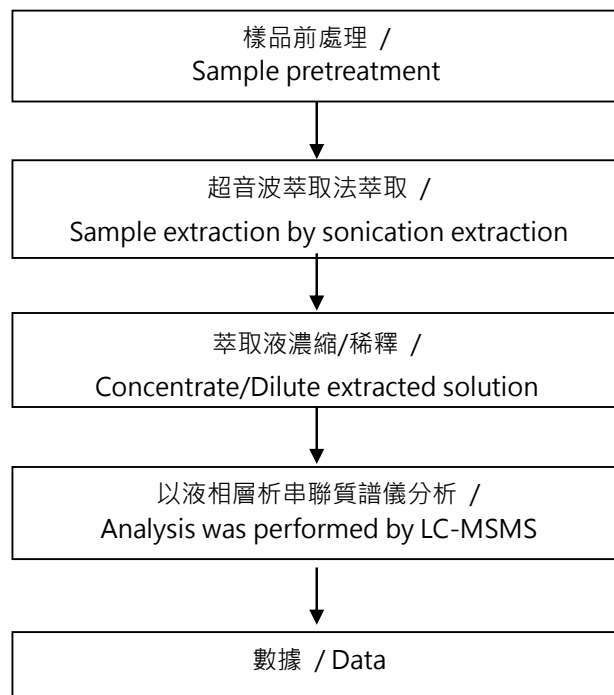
樣品前處理 /
Sample pretreatment

超音波萃取法萃取 /
Sample extraction by sonication extraction

萃取液濃縮/稀釋 /
Concentrate/Dilute extracted solution

以液相層析串聯質譜儀分析 /
Analysis was performed by LC-MSMS

數據 / Data